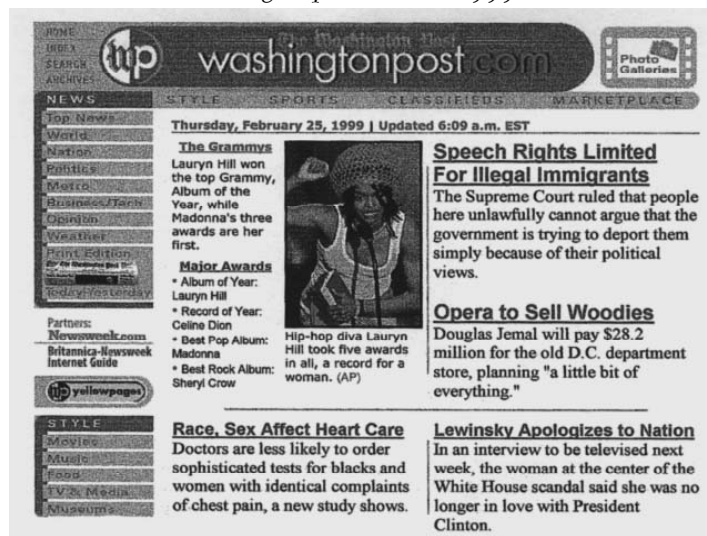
HOME
INDEX
SEARCH
ARCHIVES

wp washingtonpost.com

The Washington Post

Photo Galleries

NEWS
STYLE SPORTS CLASSIFIEDS MARKETPLACE

Top News
World
Nation
Politics
Metro
Business/Tech
Opinion
Weather
Print Edition
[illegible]
Today/Yesterday

Partners:
Newsweek.com
Britannica-Newsweek Internet Guide

wp yellowpages

STYLE
Movies
Music
Food
TV & Media
Museums

Thursday, February 25, 1999 | Updated 6:09 a.m. EST

The Grammys
Lauryn Hill won the top Grammy, Album of the Year, while Madonna's three awards are her first.

Major Awards
• Album of Year: Lauryn Hill
• Record of Year: Celine Dion
• Best Pop Album: Madonna
• Best Rock Album: Sheryl Crow

Hip-hop diva Lauryn Hill took five awards in all, a record for a woman. (AP)

Speech Rights Limited For Illegal Immigrants
The Supreme Court ruled that people here unlawfully cannot argue that the government is trying to deport them simply because of their political views.

Opera to Sell Woodies
Douglas Jemal will pay $28.2 million for the old D.C. department store, planning "a little bit of everything."

Race, Sex Affect Heart Care
Doctors are less likely to order sophisticated tests for blacks and women with identical complaints of chest pain, a new study shows.

Lewinsky Apologizes to Nation
In an interview to be televised next week, the woman at the center of the White House scandal said she was no longer in love with President Clinton.